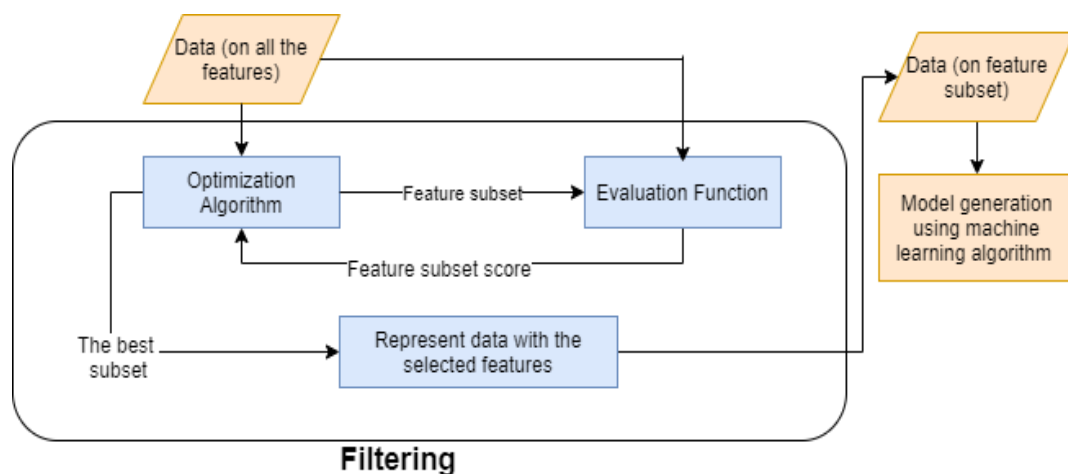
Data (on all the features)

Optimization Algorithm

Feature subset

Evaluation Function

Feature subset score

The best subset

Represent data with the selected features

Filtering

Data (on feature subset)

Model generation using machine learning algorithm